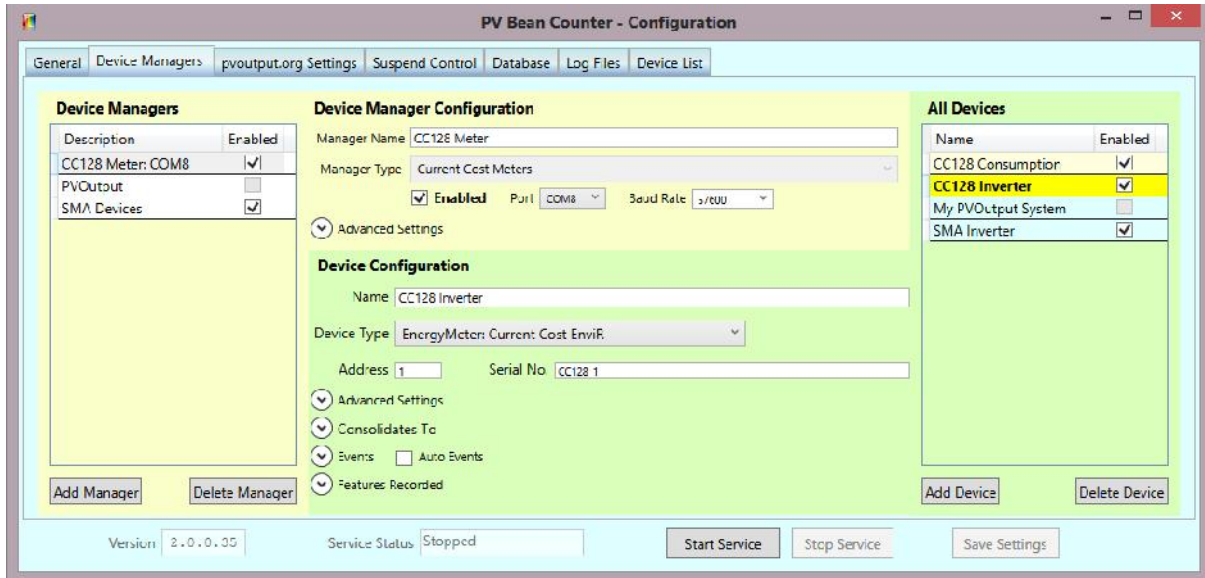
PV Bean Counter - Configuration

General | Device Managers | pvoutput.org Settings | Suspend Control | Database | Log Files | Device List

Device Managers

| Description | Enabled |
|---|---|
| CC128 Meter: COM8 | ✓ |
| PVOutput | |
| SMA Devices | ✓ |

Add Manager | Delete Manager

Device Manager Configuration

Manager Name CC128 Meter

Manager Type Current Cost Meters

✓ Enabled Port COM8 Baud Rate 57600

Advanced Settings

Device Configuration

Name CC128 Inverter

Device Type EnergyMeter: Current Cost EnviR

Address 1 Serial No CC128 1

Advanced Settings

Consolidates To

Events Auto Events

Features Recorded

All Devices

| Name | Enabled |
|---|---|
| CC128 Consumption | ✓ |
| CC128 Inverter | ✓ |
| My PVOutput System | |
| SMA Inverter | ✓ |

Add Device | Delete Device

Version 2.0.0.35 Service Status Stopped Start Service Stop Service Save Settings